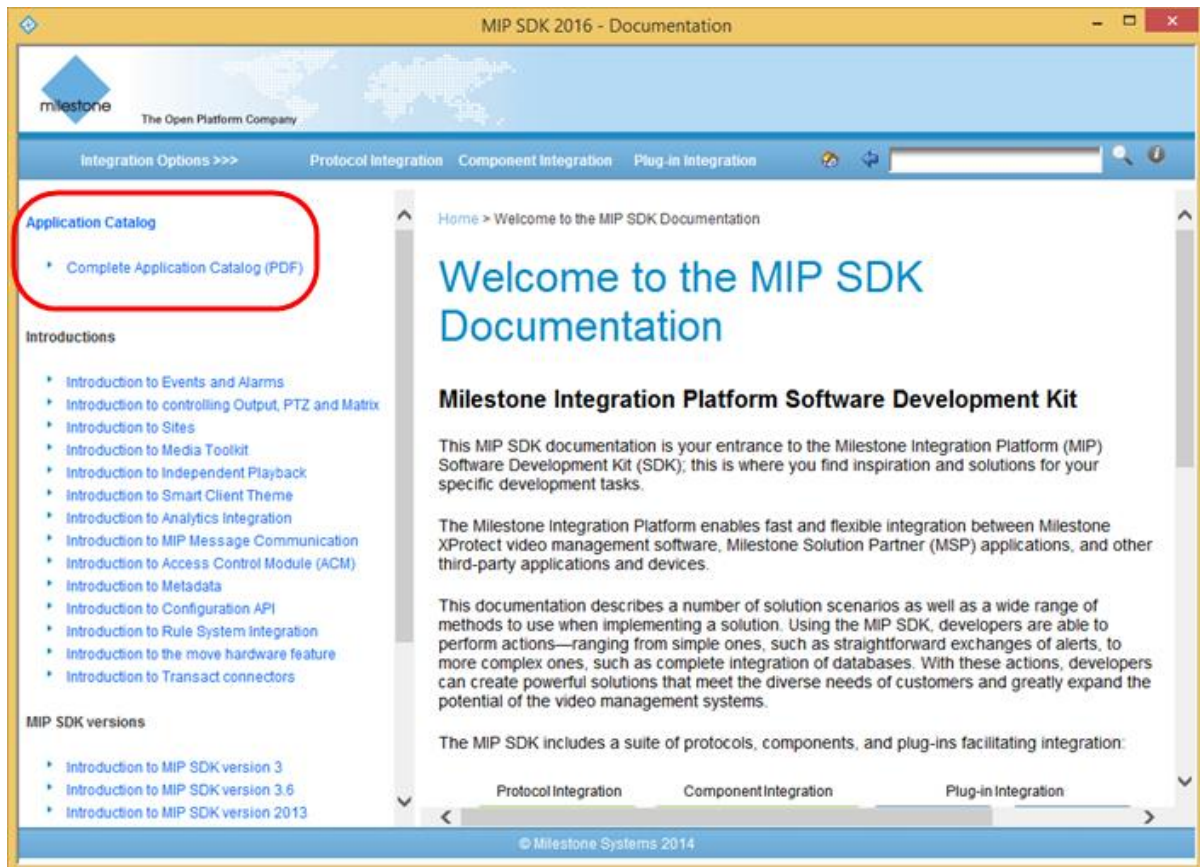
MIP SDK 2016 - Documentation

milestone
The Open Platform Company

Integration Options >>>
Protocol Integration
Component Integration
Plug-in Integration

Application Catalog

Complete Application Catalog (PDF)

Introductions

Introduction to Events and Alarms
Introduction to controlling Output, PTZ and Matrix
Introduction to Sites
Introduction to Media Toolkit
Introduction to Independent Playback
Introduction to Smart Client Theme
Introduction to Analytics Integration
Introduction to MIP Message Communication
Introduction to Access Control Module (ACM)
Introduction to Metadata
Introduction to Configuration API
Introduction to Rule System Integration
Introduction to the move hardware feature
Introduction to Transact connectors

MIP SDK versions

Introduction to MIP SDK version 3
Introduction to MIP SDK version 3.6
Introduction to MIP SDK version 2013

Home > Welcome to the MIP SDK Documentation

Welcome to the MIP SDK Documentation

Milestone Integration Platform Software Development Kit

This MIP SDK documentation is your entrance to the Milestone Integration Platform (MIP) Software Development Kit (SDK); this is where you find inspiration and solutions for your specific development tasks.

The Milestone Integration Platform enables fast and flexible integration between Milestone XProtect video management software, Milestone Solution Partner (MSP) applications, and other third-party applications and devices.

This documentation describes a number of solution scenarios as well as a wide range of methods to use when implementing a solution. Using the MIP SDK, developers are able to perform actions—ranging from simple ones, such as straightforward exchanges of alerts, to more complex ones, such as complete integration of databases. With these actions, developers can create powerful solutions that meet the diverse needs of customers and greatly expand the potential of the video management systems.

The MIP SDK includes a suite of protocols, components, and plug-ins facilitating integration:

Protocol Integration
Component Integration
Plug-in Integration

© Milestone Systems 2014